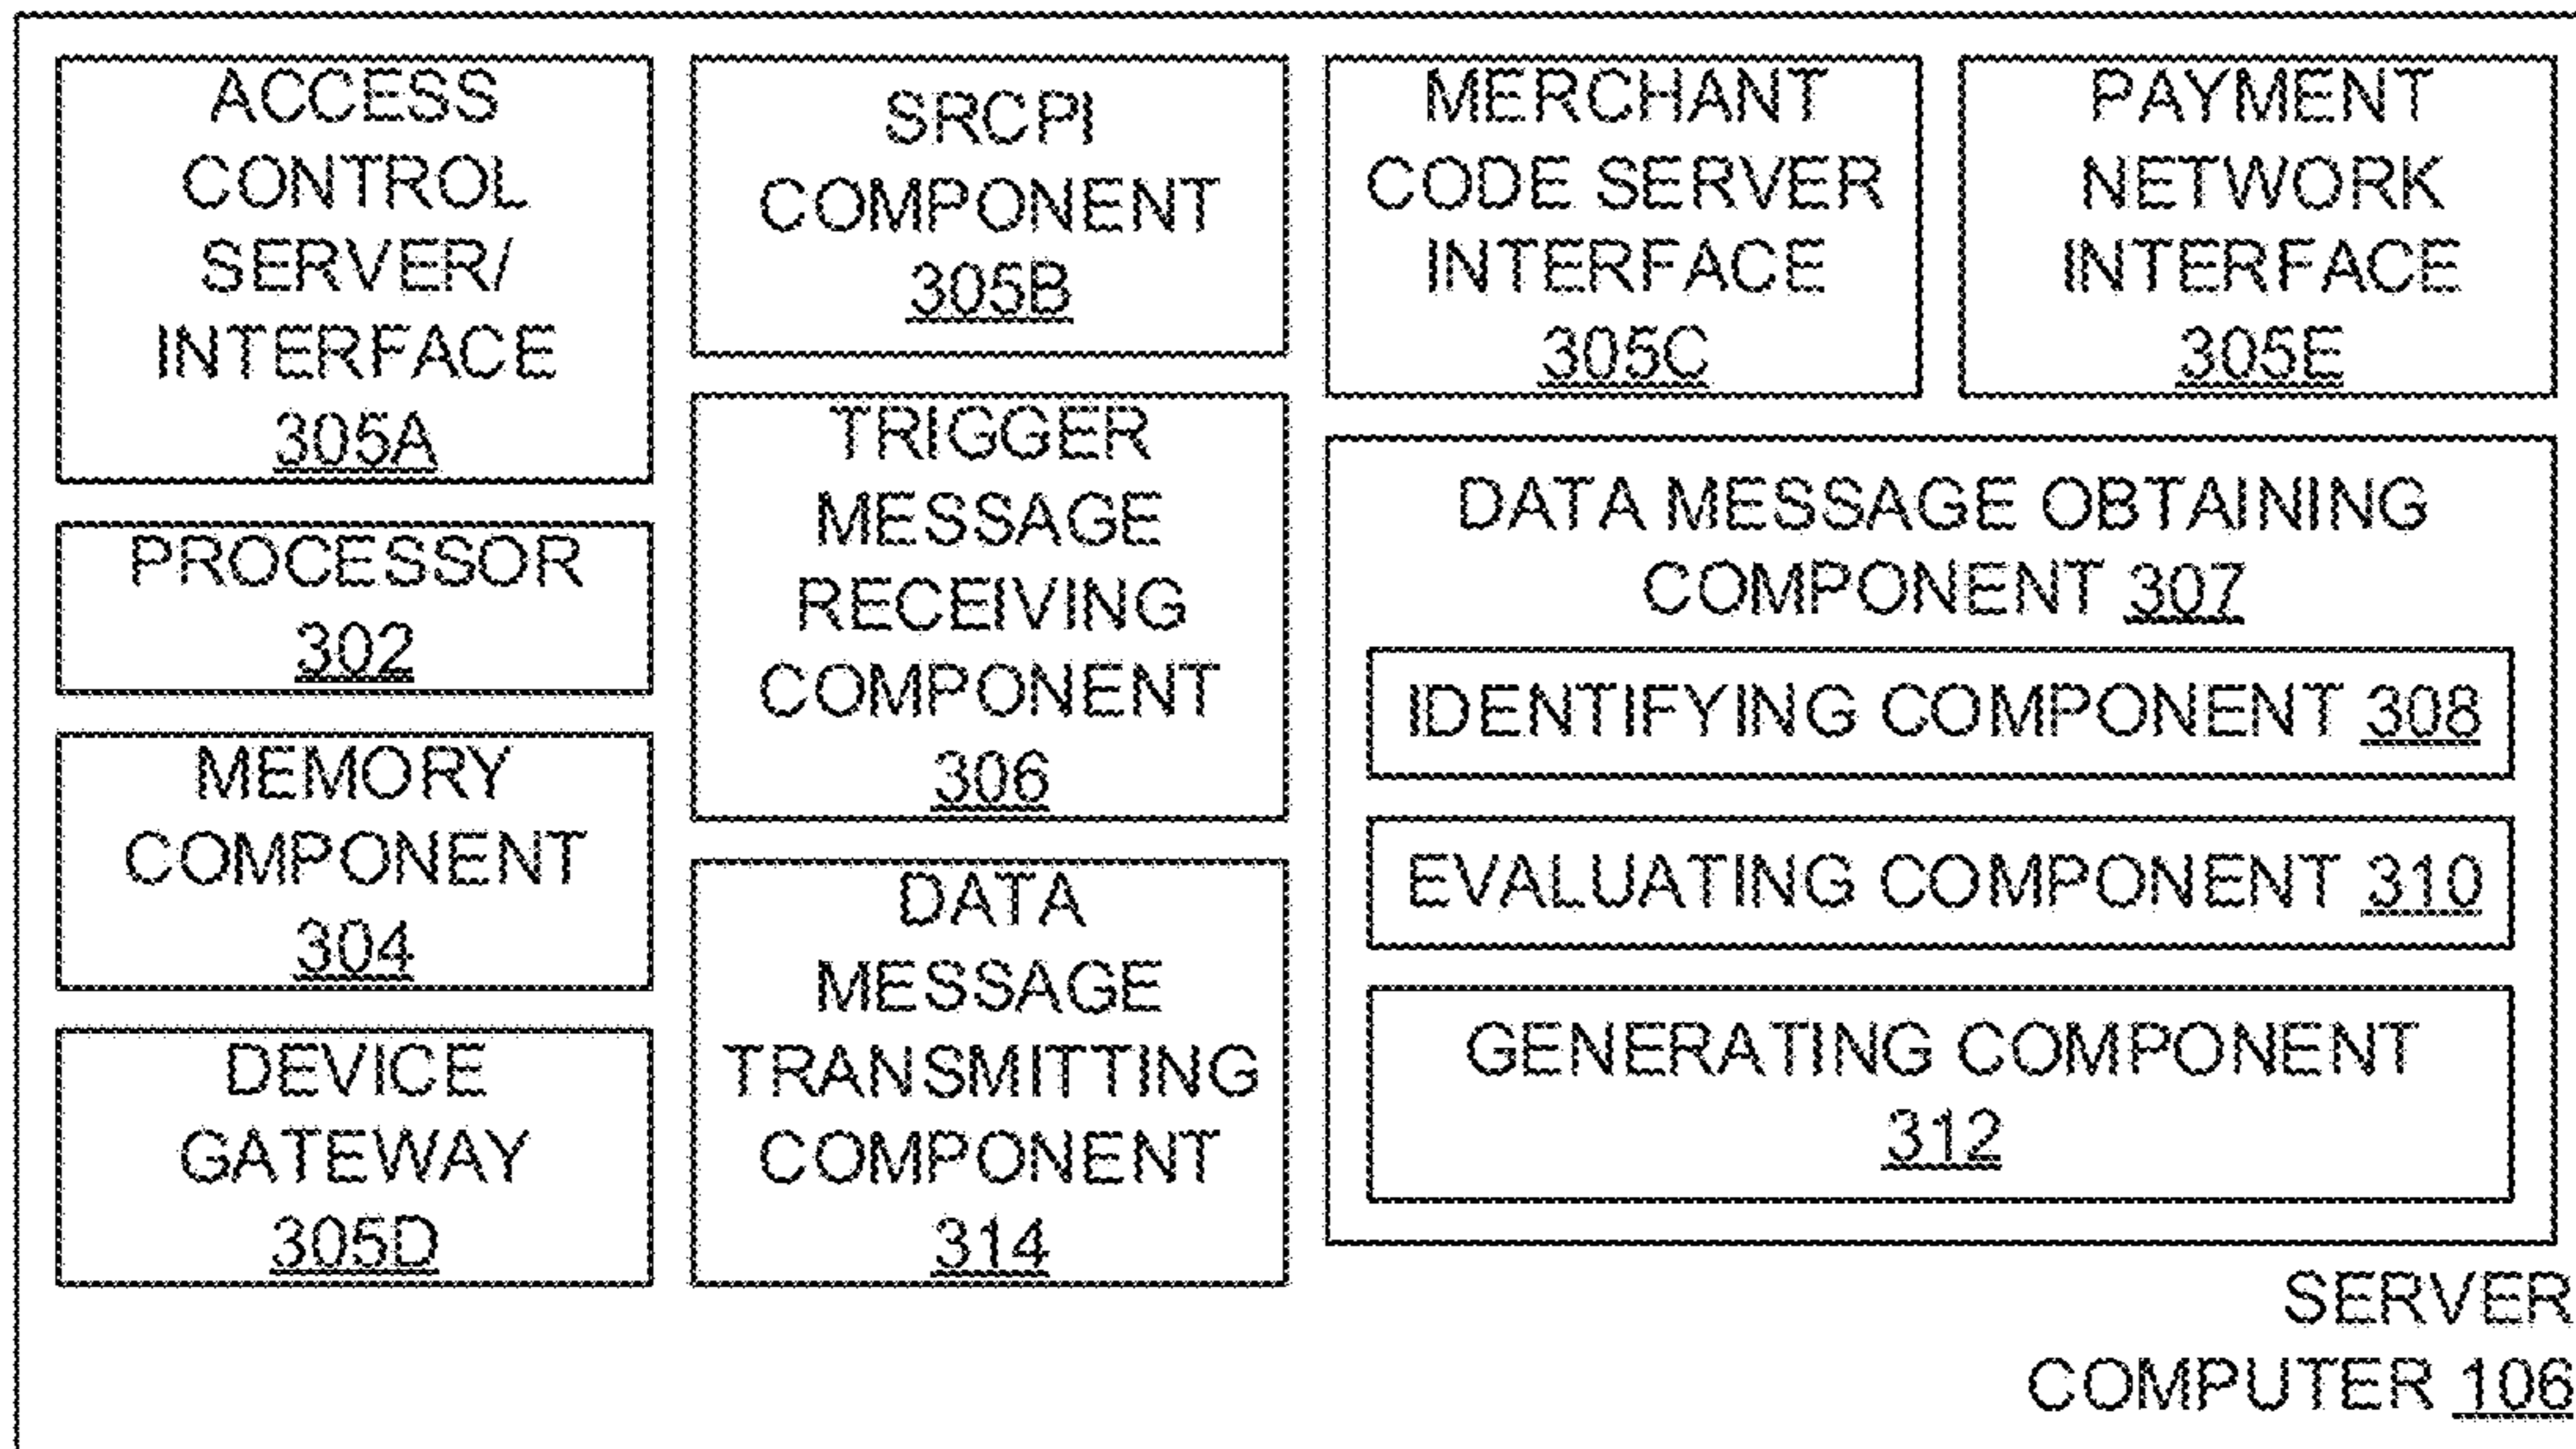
ACCESS CONTROL SERVER/ INTERFACE 305A

SRCPI COMPONENT 305B

MERCHANT CODE SERVER INTERFACE 305C

PAYMENT NETWORK INTERFACE 305E

PROCESSOR 302

TRIGGER MESSAGE RECEIVING COMPONENT 306

DATA MESSAGE OBTAINING COMPONENT 307

IDENTIFYING COMPONENT 308

MEMORY COMPONENT 304

EVALUATING COMPONENT 310

DATA MESSAGE TRANSMITTING COMPONENT 314

GENERATING COMPONENT 312

DEVICE GATEWAY 305D

SERVER COMPUTER 106